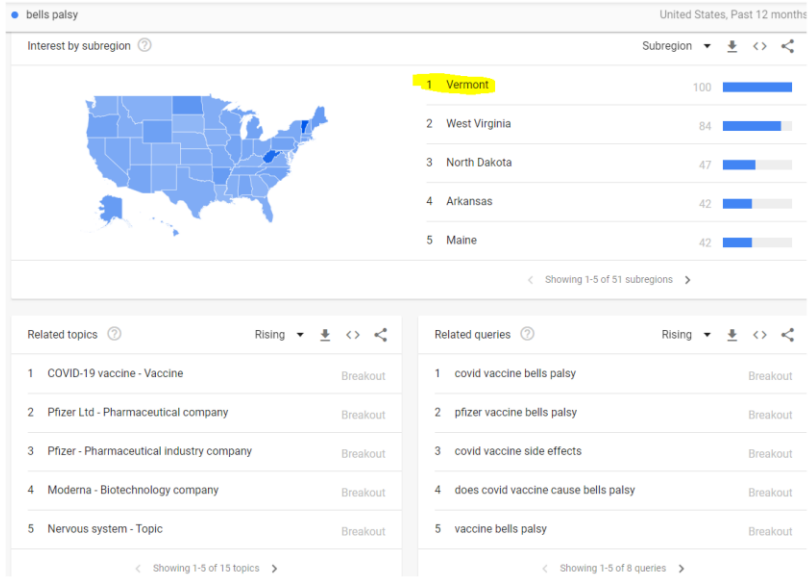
bells palsy

United States, Past 12 months

Interest by subregion

Subregion

| | | |
|---|---|---|
| 1 | Vermont | 100 |
| 2 | West Virginia | 84 |
| 3 | North Dakota | 47 |
| 4 | Arkansas | 42 |
| 5 | Maine | 42 |

Showing 1-5 of 51 subregions

Related topics

Rising

| | | |
|---|---|---|
| 1 | COVID-19 vaccine - Vaccine | Breakout |
| 2 | Pfizer Ltd - Pharmaceutical company | Breakout |
| 3 | Pfizer - Pharmaceutical industry company | Breakout |
| 4 | Moderna - Biotechnology company | Breakout |
| 5 | Nervous system - Topic | Breakout |

Showing 1-5 of 15 topics

Related queries

Rising

| | | |
|---|---|---|
| 1 | covid vaccine bells palsy | Breakout |
| 2 | pfizer vaccine bells palsy | Breakout |
| 3 | covid vaccine side effects | Breakout |
| 4 | does covid vaccine cause bells palsy | Breakout |
| 5 | vaccine bells palsy | Breakout |

Showing 1-5 of 8 queries